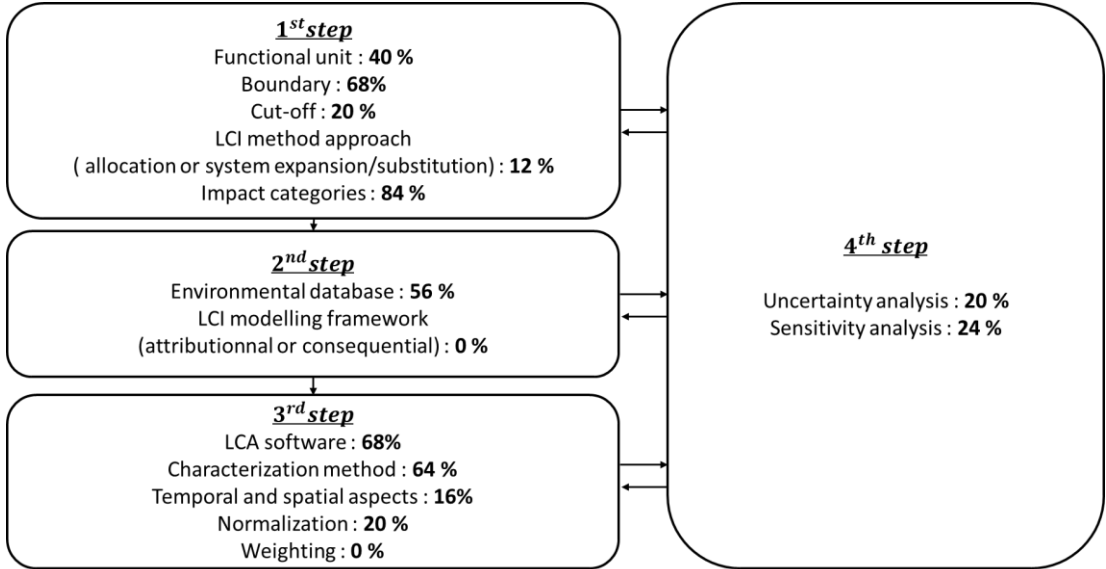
$\underline{1^{st} step}$
Functional unit : **40 %**
Boundary : **68%**
Cut-off : **20 %**
LCI method approach
( allocation or system expansion/substitution) : **12 %**
Impact categories : **84 %**

$\underline{2^{nd} step}$
Environmental database : **56 %**
LCI modelling framework
(attributionnal or consequential) : **0 %**

$\underline{3^{rd} step}$
LCA software : **68%**
Characterization method : **64 %**
Temporal and spatial aspects : **16%**
Normalization : **20 %**
Weighting : **0 %**

$\underline{4^{th} step}$
Uncertainty analysis : **20 %**
Sensitivity analysis : **24 %**